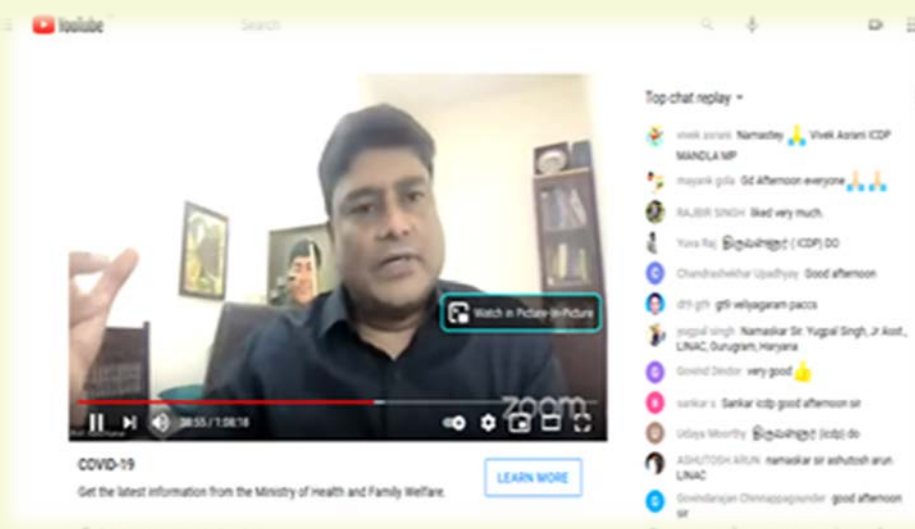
YouTube
Search

Watch in Picture-in-Picture
zoom
38:55 / 1:08:18

COVID-19
Get the latest information from the Ministry of Health and Family Welfare.
LEARN MORE

Top chat replay
vivek asrani Namastey 🙏 Vivek Asrani ICDP MANDLA MP
mayank golla Gd afternoon everyone 🙏🙏
RAJBIR SINGH liked very much.
Yuva Raj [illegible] (ICDP) DO
Chandrashekhar Upadhyay Good afternoon
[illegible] gt9 veliyagaram paccs
yugpal singh Namaskar Sir, Yugpal Singh, Jr Asst., LINAC, Gurugram, Haryana
Govind Dindor very good 👍
sankar s Sankar icdp good afternoon sir
Udaya Moorthy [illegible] (icdp) do
ASHUTOSH ARUN namaskar sir ashutosh arun LINAC
Govindarajan Chinnappagounder good afternoon sir